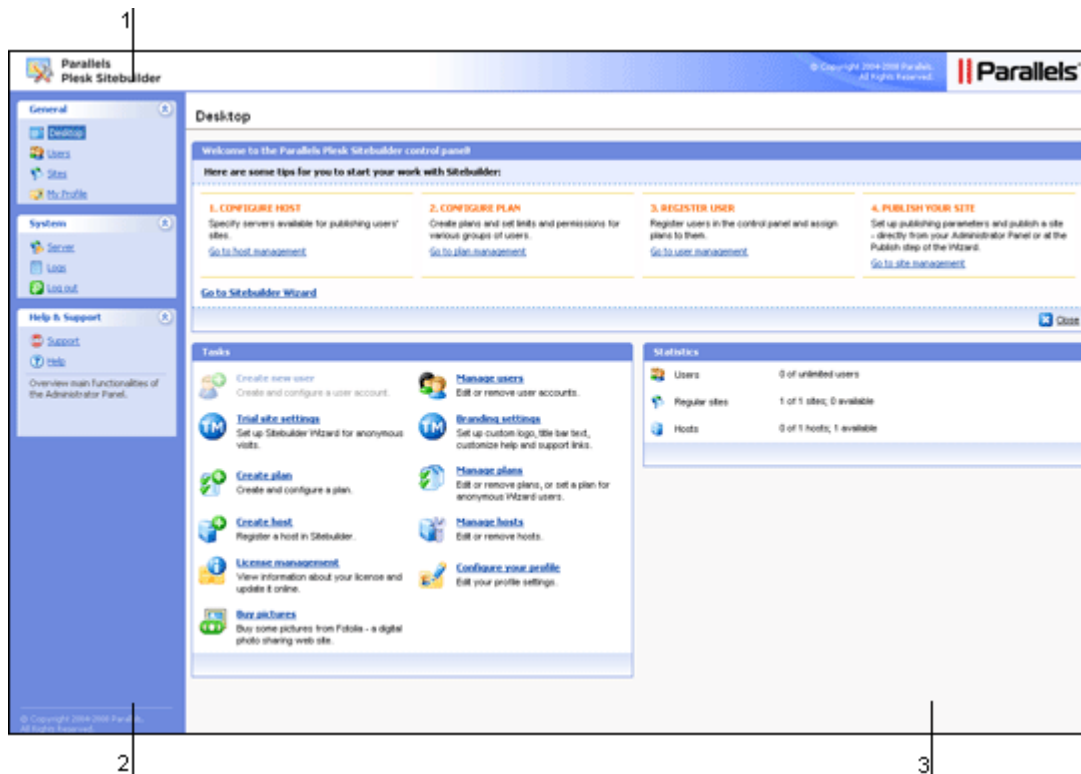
1

Parallels Plesk Sitebuilder

© Copyright 2004-2008 Parallels. All Rights Reserved.

||Parallels

General

Desktop

Users

Sites

My Profile

System

Server

Logs

Log out

Help & Support

Support

Help

Overview main functionalities of the Administrator Panel.

© Copyright 2004-2008 Parallels. All Rights Reserved.

Desktop

Welcome to the Parallels Plesk Sitebuilder control panel!

Here are some tips for you to start your work with Sitebuilder:

1. CONFIGURE HOST
Specify servers available for publishing users' sites.
Go to host management

2. CONFIGURE PLAN
Create plans and set limits and permissions for various groups of users.
Go to plan management

3. REGISTER USER
Register users in the control panel and assign plans to them.
Go to user management

4. PUBLISH YOUR SITE
Set up publishing parameters and publish a site - directly from your Administrator Panel or at the Publish step of the Wizard.
Go to site management

Go to Sitebuilder Wizard

Close

Tasks

Create new user
Create and configure a user account.

Manage users
Edit or remove user accounts.

Trial site settings
Set up Sitebuilder Wizard for anonymous visits.

Branding settings
Set up custom logo, title bar text, customize help and support links.

Create plan
Create and configure a plan.

Manage plans
Edit or remove plans, or set a plan for anonymous Wizard users.

Create host
Register a host in Sitebuilder.

Manage hosts
Edit or remove hosts.

License management
View information about your license and update it online.

Configure your profile
Edit your profile settings.

Buy pictures
Buy some pictures from Fotolia - a digital photo sharing web site.

Statistics

| Users | 0 of unlimited users |
|---|---|
| Regular sites | 1 of 1 sites; 0 available |
| Hosts | 0 of 1 hosts; 1 available |

2

3